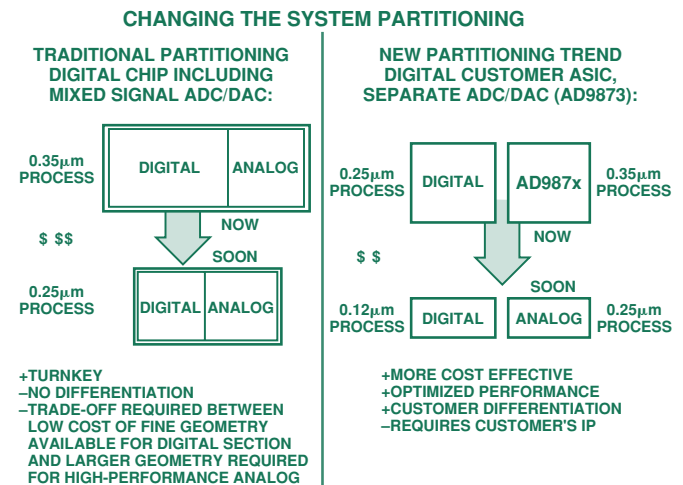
CHANGING THE SYSTEM PARTITIONING

TRADITIONAL PARTITIONING DIGITAL CHIP INCLUDING MIXED SIGNAL ADC/DAC:

0.35μm PROCESS

DIGITAL

ANALOG

NOW

$ $$

SOON

0.25μm PROCESS

DIGITAL

ANALOG

+TURNKEY
–NO DIFFERENTIATION
–TRADE-OFF REQUIRED BETWEEN LOW COST OF FINE GEOMETRY AVAILABLE FOR DIGITAL SECTION AND LARGER GEOMETRY REQUIRED FOR HIGH-PERFORMANCE ANALOG

NEW PARTITIONING TREND DIGITAL CUSTOMER ASIC, SEPARATE ADC/DAC (AD9873):

0.25μm PROCESS

DIGITAL

AD987x

0.35μm PROCESS

NOW

$ $

SOON

0.12μm PROCESS

DIGITAL

ANALOG

0.25μm PROCESS

+MORE COST EFFECTIVE
+OPTIMIZED PERFORMANCE
+CUSTOMER DIFFERENTIATION
–REQUIRES CUSTOMER'S IP